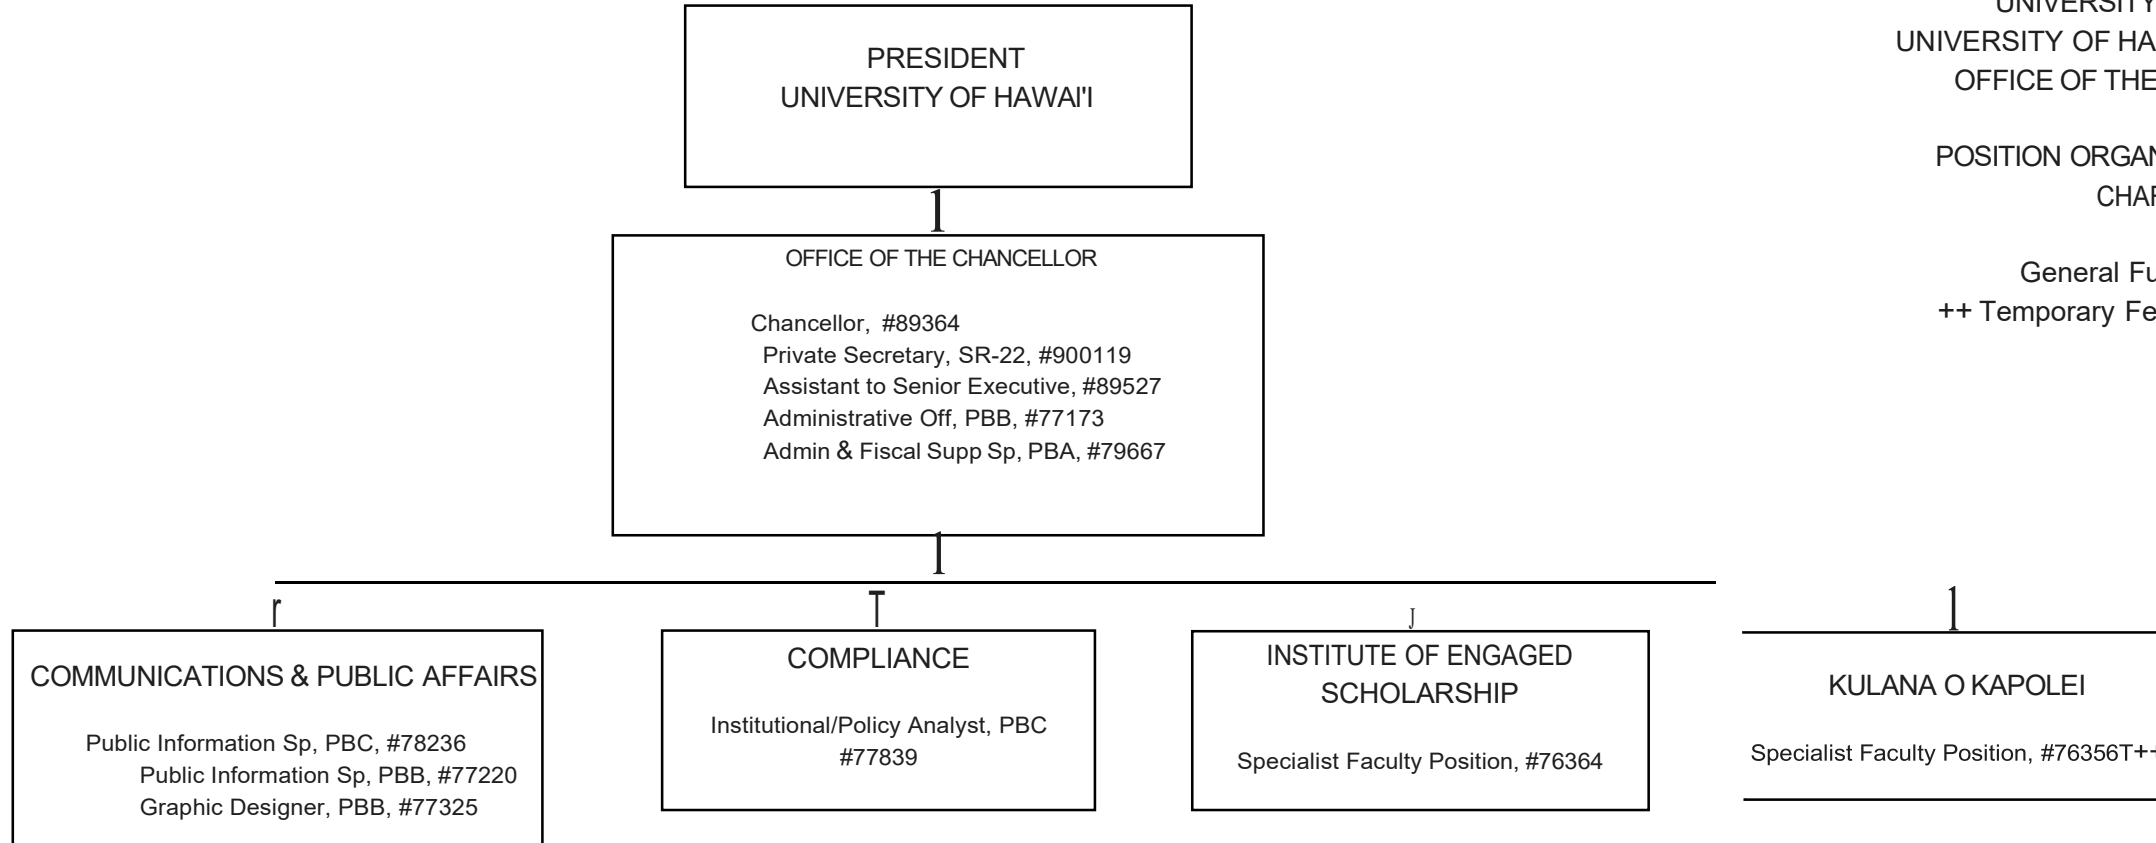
UNIVERSITY
UNIVERSITY OF HA
OFFICE OF THE

POSITION ORGAN
CHAR

General Fu
++ Temporary Fe

PRESIDENT
UNIVERSITY OF HAWAI'I

OFFICE OF THE CHANCELLOR

Chancellor, #89364
Private Secretary, SR-22, #900119
Assistant to Senior Executive, #89527
Administrative Off, PBB, #77173
Admin & Fiscal Supp Sp, PBA, #79667

COMMUNICATIONS & PUBLIC AFFAIRS

Public Information Sp, PBC, #78236
Public Information Sp, PBB, #77220
Graphic Designer, PBB, #77325

COMPLIANCE

Institutional/Policy Analyst, PBC #77839

INSTITUTE OF ENGAGED SCHOLARSHIP

Specialist Faculty Position, #76364

KULANA O KAPOLEI

Specialist Faculty Position, #76356T+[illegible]